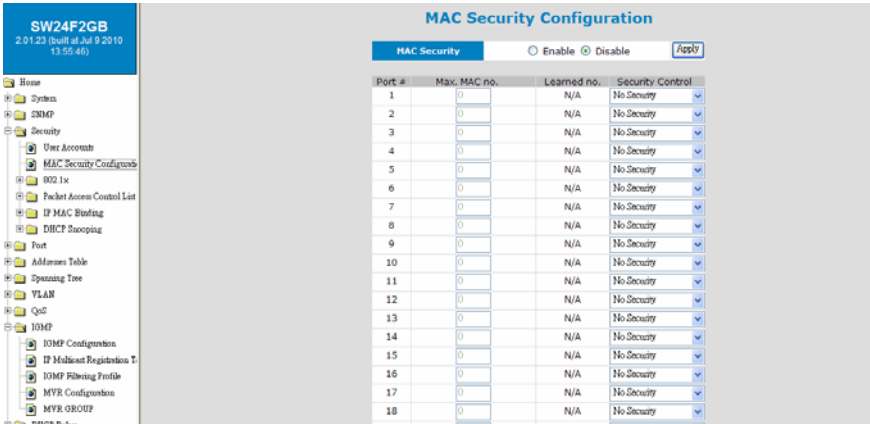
SW24F2GB
2.01.23 (built at Jul 9 2010 13:55:46)

Home
System
SNMP
Security
User Accounts
MAC Security Configurati
802.1x
Packet Access Control List
IP MAC Binding
DHCP Snooping
Port
Addresses Table
Spanning Tree
VLAN
QoS
IGMP
IGMP Configuration
IP Multicast Registration T
IGMP Filtering Profile
MVR Configuration
MVR GROUP
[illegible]

MAC Security Configuration

MAC Security ○ Enable ⦿ Disable Apply

| Port # | Max. MAC no. | Learned no. | Security Control |
|---|---|---|---|
| 1 | 0 | N/A | No Security |
| 2 | 0 | N/A | No Security |
| 3 | 0 | N/A | No Security |
| 4 | 0 | N/A | No Security |
| 5 | 0 | N/A | No Security |
| 6 | 0 | N/A | No Security |
| 7 | 0 | N/A | No Security |
| 8 | 0 | N/A | No Security |
| 9 | 0 | N/A | No Security |
| 10 | 0 | N/A | No Security |
| 11 | 0 | N/A | No Security |
| 12 | 0 | N/A | No Security |
| 13 | 0 | N/A | No Security |
| 14 | 0 | N/A | No Security |
| 15 | 0 | N/A | No Security |
| 16 | 0 | N/A | No Security |
| 17 | 0 | N/A | No Security |
| 18 | 0 | N/A | No Security |